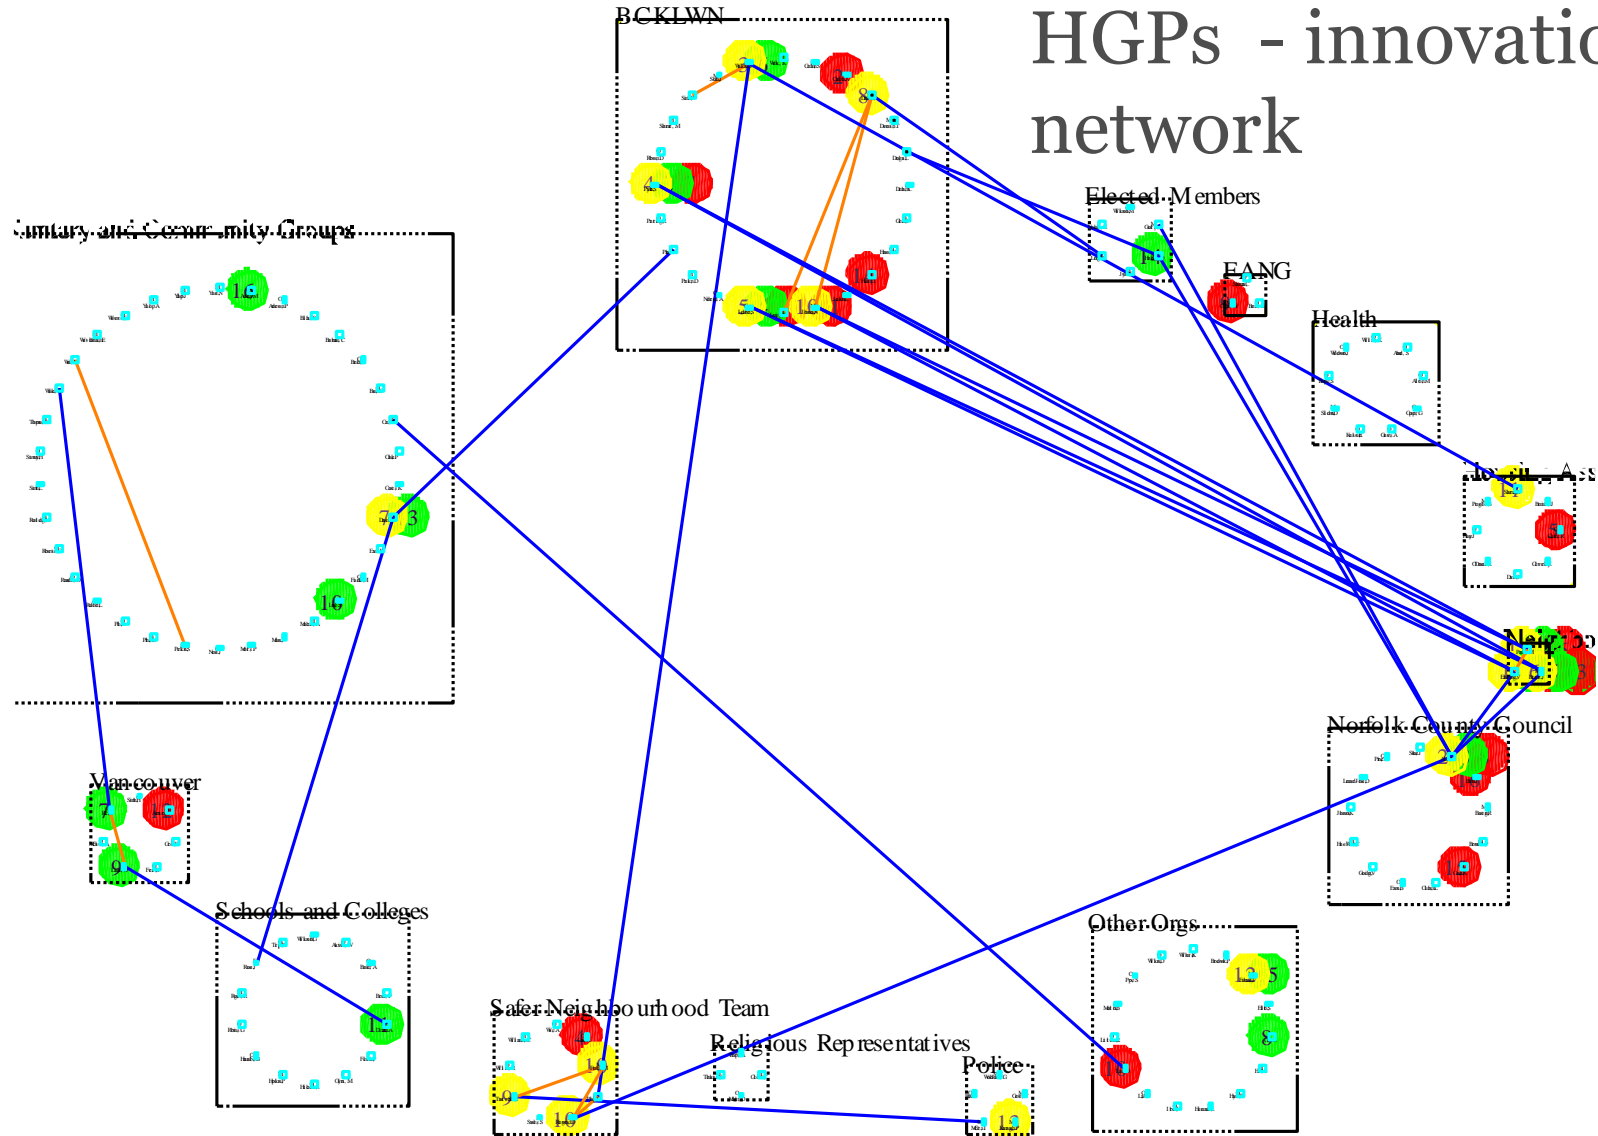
HGPs - innovatio
network

BCKLWN

Elected Members

EANG

Health

Housing Ass

Neighbo

Norfolk County Council

untary and Community Groups

Vancouver

Schools and Colleges

Safer Neighbourhood Team

Religious Representatives

Police

Other Orgs